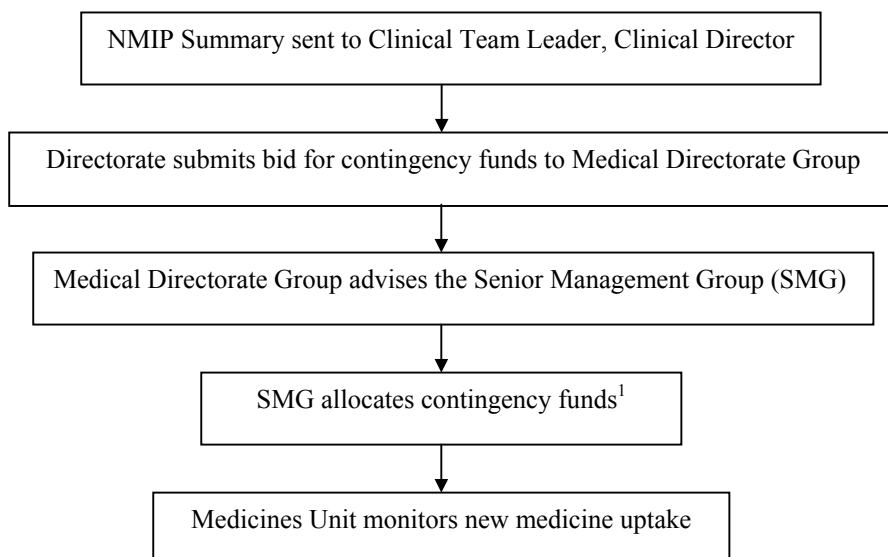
NMIP Summary sent to Clinical Team Leader, Clinical Director

Directorate submits bid for contingency funds to Medical Directorate Group

Medical Directorate Group advises the Senior Management Group (SMG)

SMG allocates contingency funds$^1$

Medicines Unit monitors new medicine uptake